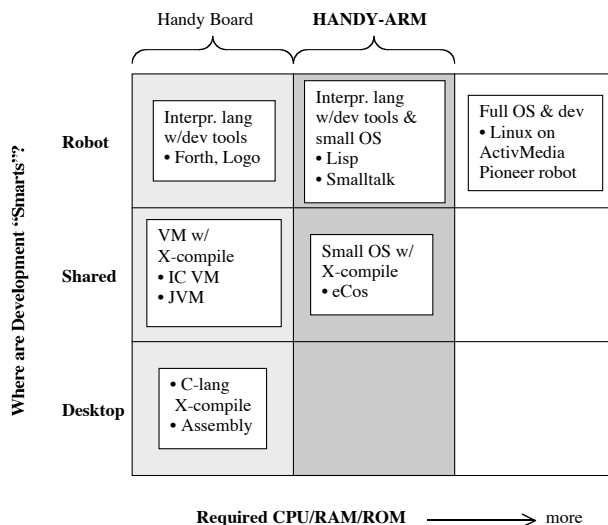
Handy Board

HANDY-ARM

Where are Development "Smarts"?

Robot

Interpr. lang w/dev tools
• Forth, Logo

Interpr. lang w/dev tools & small OS
• Lisp
• Smalltalk

Full OS & dev
• Linux on ActivMedia Pioneer robot

Shared

VM w/ X-compile
• IC VM
• JVM

Small OS w/ X-compile
• eCos

Desktop

• C-lang X-compile
• Assembly

Required CPU/RAM/ROM → more